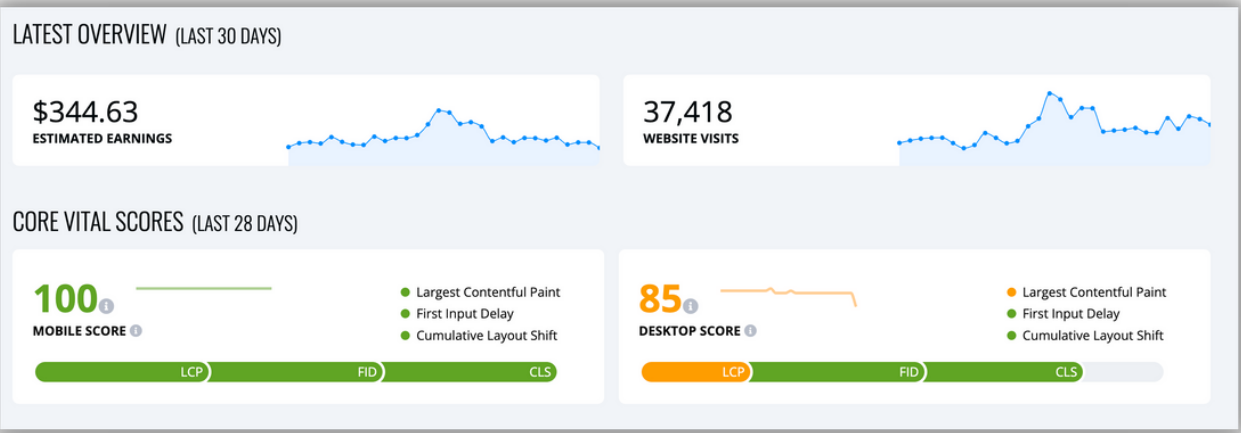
LATEST OVERVIEW (LAST 30 DAYS)

$344.63
ESTIMATED EARNINGS

37,418
WEBSITE VISITS

CORE VITAL SCORES (LAST 28 DAYS)

100
MOBILE SCORE

Largest Contentful Paint
First Input Delay
Cumulative Layout Shift

LCP FID CLS

85
DESKTOP SCORE

Largest Contentful Paint
First Input Delay
Cumulative Layout Shift

LCP FID CLS